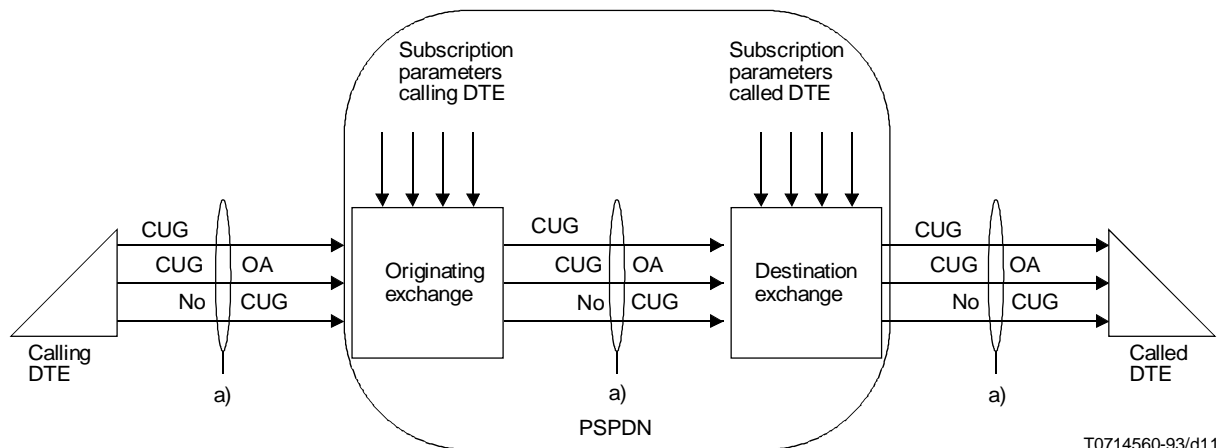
Subscription parameters calling DTE

Subscription parameters called DTE

CUG
CUG OA
No CUG

Calling DTE

a)

Originating exchange

CUG
CUG OA
No CUG

a)

Destination exchange

CUG
CUG OA
No CUG

a)

Called DTE

PSPDN

T0714560-93/d11